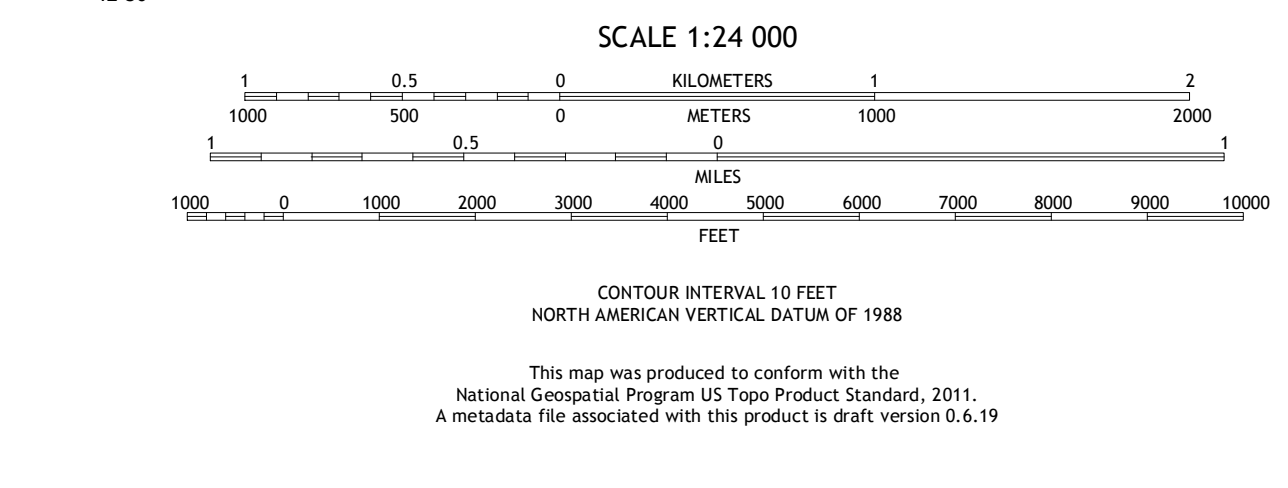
SCALE 1:24 000

1 0.5 0 KILOMETERS 1 2

1000 500 0 METERS 1000 2000

1 0.5 0 1

MILES

1000 0 1000 2000 3000 4000 5000 6000 7000 8000 9000 10000

FEET

CONTOUR INTERVAL 10 FEET
NORTH AMERICAN VERTICAL DATUM OF 1988

This map was produced to conform with the
National Geospatial Program US Topo Product Standard, 2011.
A metadata file associated with this product is draft version 0.6.19